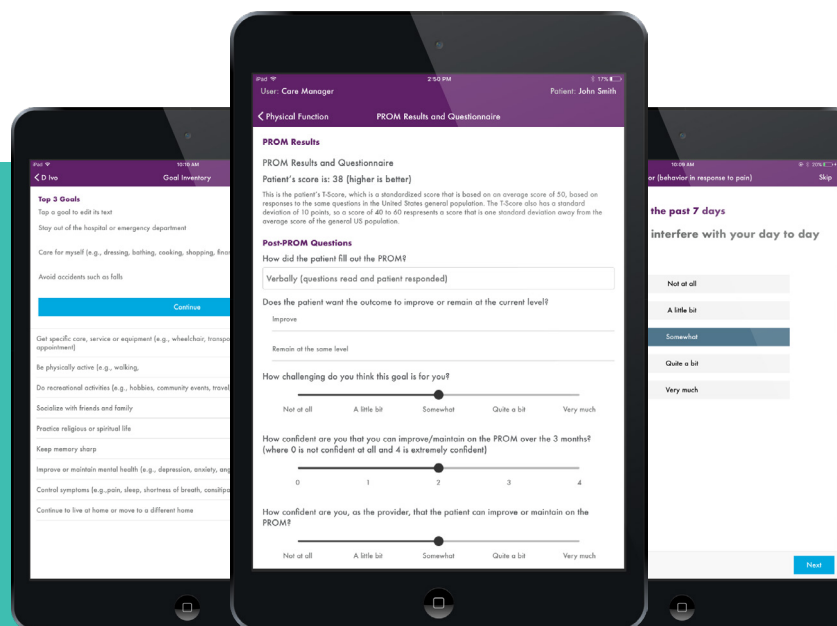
iPad
10:10 AM
D Ivo
Goal Inventory

Top 3 Goals
Tap a goal to edit its text

Stay out of the hospital or emergency department

Care for myself (e.g., dressing, bathing, cooking, shopping, fina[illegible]

Avoid accidents such as falls

Continue

Get specific care, service or equipment (e.g., wheelchair, transpo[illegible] appointment)

Be physically active (e.g., walking,

Do recreational activities (e.g., hobbies, community events, travel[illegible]

Socialize with friends and family

Practice religious or spiritual life

Keep memory sharp

Improve or maintain mental health (e.g., depression, anxiety, ang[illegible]

Control symptoms (e.g.,pain, sleep, shortness of breath, constipa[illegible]

Continue to live at home or move to a different home

iPad
2:50 PM
17%
User: Care Manager
Patient: John Smith
Physical Function
PROM Results and Questionnaire

PROM Results

PROM Results and Questionnaire

Patient's score is: 38 (higher is better)

This is the patient's T-Score, which is a standardized score that is based on an average score of 50, based on responses to the same questions in the United States general population. The T-Score also has a standard deviation of 10 points, so a score of 40 to 60 represents a score that is one standard deviation away from the average score of the general US population.

Post-PROM Questions

How did the patient fill out the PROM?

Verbally (questions read and patient responded)

Does the patient want the outcome to improve or remain at the current level?

Improve

Remain at the same level

How challenging do you think this goal is for you?

Not at all
A little bit
Somewhat
Quite a bit
Very much

How confident are you that you can improve/maintain on the PROM over the 3 months? (where 0 is not confident at all and 4 is extremely confident)

0
1
2
3
4

How confident are you, as the provider, that the patient can improve or maintain on the PROM?

Not at all
A little bit
Somewhat
Quite a bit
Very much

10:09 AM
20%
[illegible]or (behavior in response to pain)
Skip

the past 7 days

interfere with your day to day

Not at all
A little bit
Somewhat
Quite a bit
Very much

Next